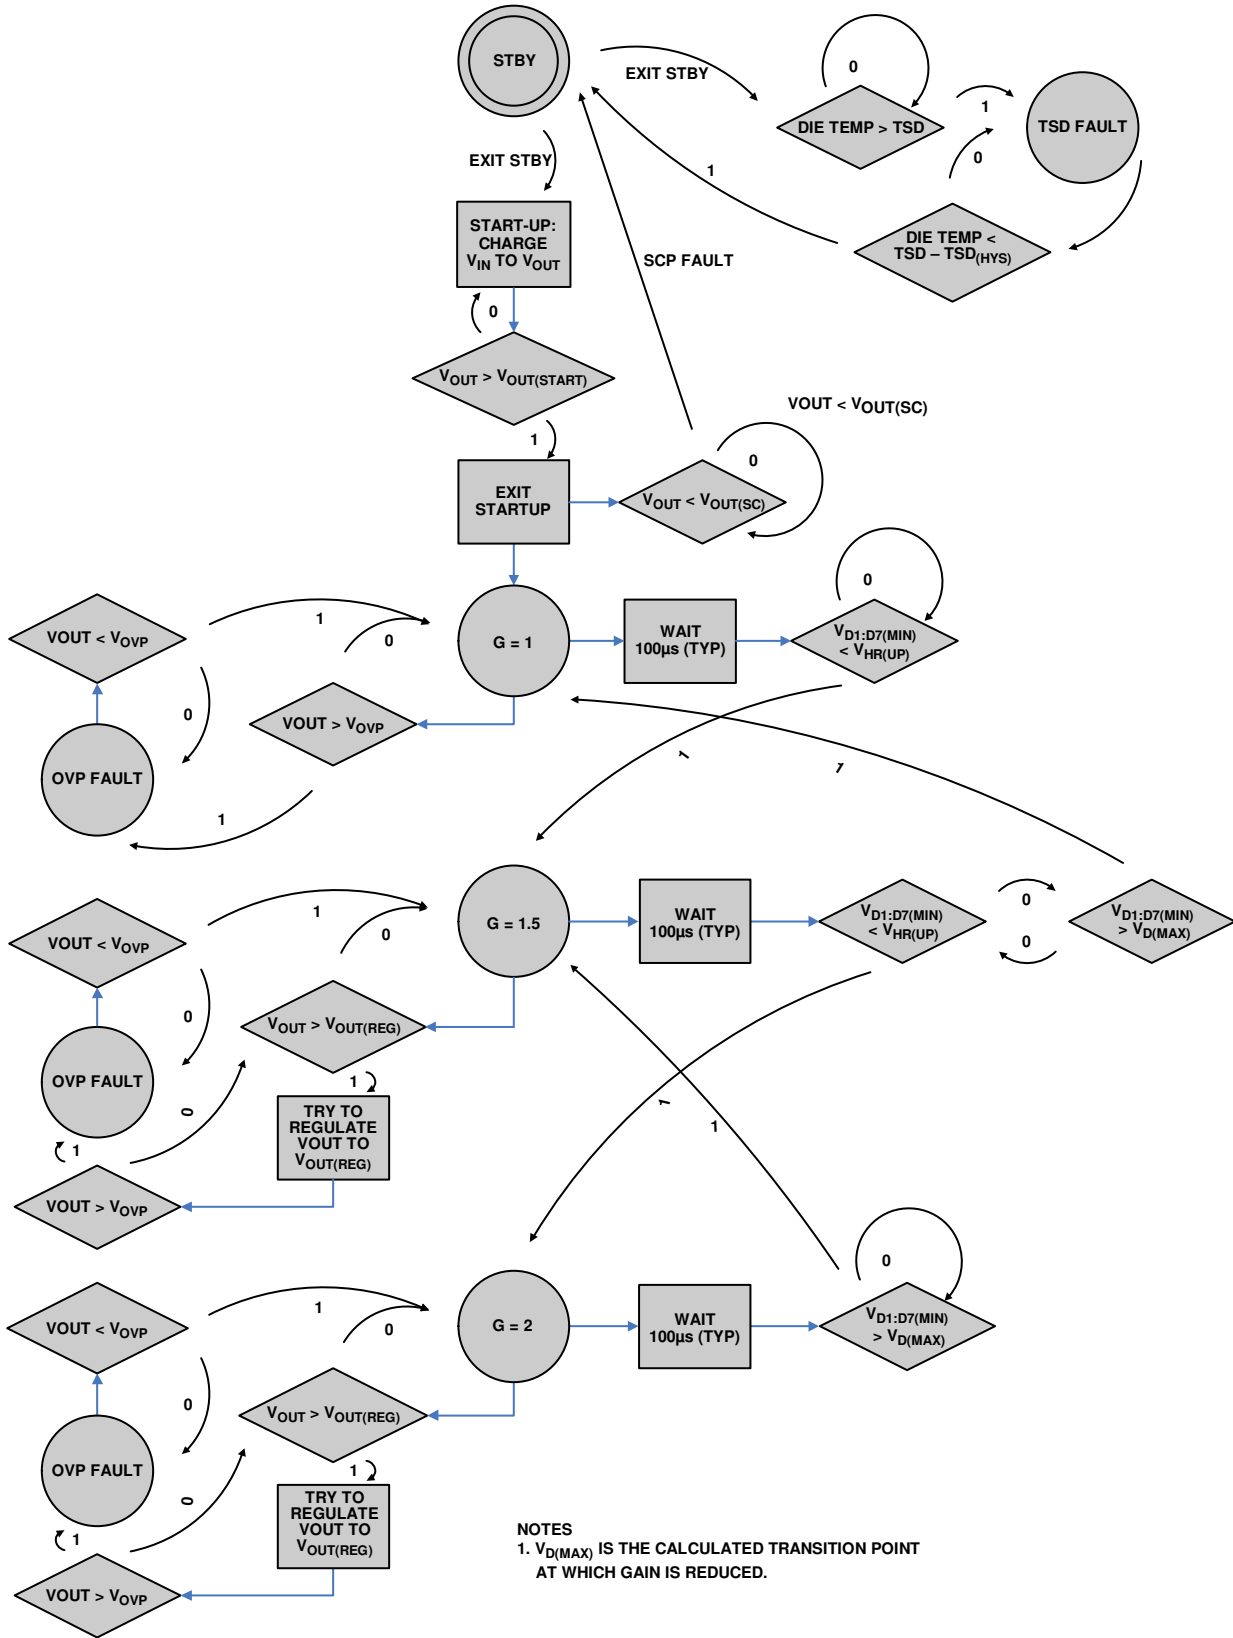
STBY

EXIT STBY

0

DIE TEMP > TSD

1

TSD FAULT

0

1

DIE TEMP < TSD – $TSD_{(HYS)}$

EXIT STBY

START-UP: CHARGE $V_{IN}$ TO $V_{OUT}$

SCP FAULT

0

$V_{OUT} > V_{OUT(START)}$

VOUT < $V_{OUT(SC)}$

1

0

EXIT STARTUP

$V_{OUT} < V_{OUT(SC)}$

0

VOUT < $V_{OVP}$

1

0

G = 1

WAIT 100µs (TYP)

$V_{D1:D7(MIN)} < V_{HR(UP)}$

0

VOUT > $V_{OVP}$

OVP FAULT

1

1

1

VOUT < $V_{OVP}$

1

0

G = 1.5

WAIT 100µs (TYP)

$V_{D1:D7(MIN)} < V_{HR(UP)}$

0

0

$V_{D1:D7(MIN)} > V_{D(MAX)}$

0

$V_{OUT} > V_{OUT(REG)}$

OVP FAULT

1

0

TRY TO REGULATE VOUT TO $V_{OUT(REG)}$

1

1

1

VOUT > $V_{OVP}$

0

VOUT < $V_{OVP}$

1

0

G = 2

WAIT 100µs (TYP)

$V_{D1:D7(MIN)} > V_{D(MAX)}$

0

$V_{OUT} > V_{OUT(REG)}$

OVP FAULT

1

0

TRY TO REGULATE VOUT TO $V_{OUT(REG)}$

1

VOUT > $V_{OVP}$

NOTES
1. $V_{D(MAX)}$ IS THE CALCULATED TRANSITION POINT AT WHICH GAIN IS REDUCED.